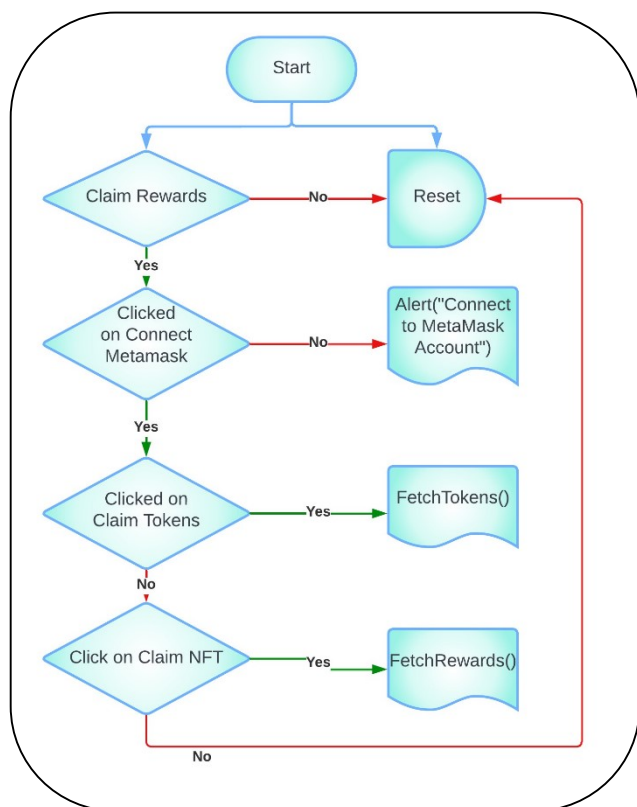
Start

Claim Rewards

No

Reset

Yes

Clicked on Connect Metamask

No

Alert("Connect to MetaMask Account")

Yes

Clicked on Claim Tokens

Yes

FetchTokens()

No

Click on Claim NFT

Yes

FetchRewards()

No